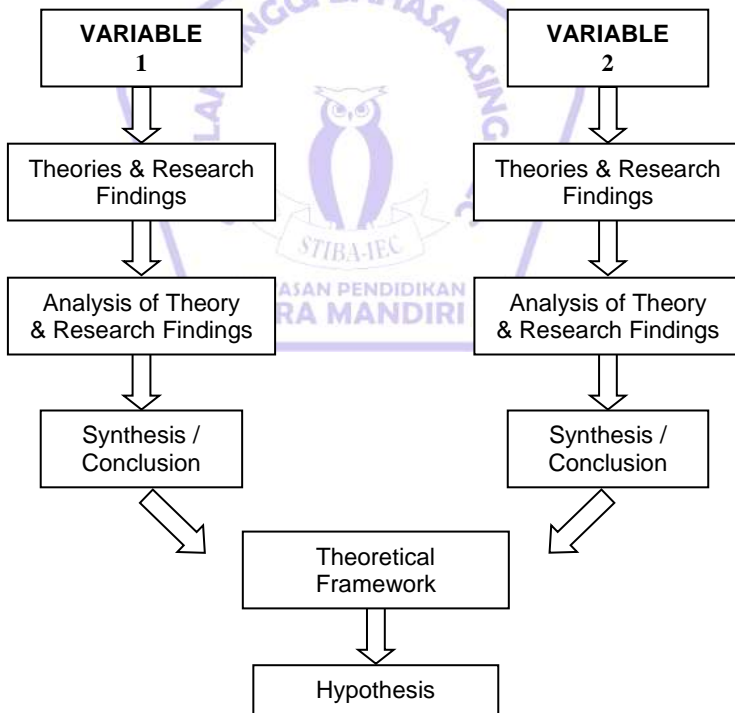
VARIABLE 1

Theories & Research Findings

Analysis of Theory & Research Findings

Synthesis / Conclusion

VARIABLE 2

Theories & Research Findings

Analysis of Theory & Research Findings

Synthesis / Conclusion

Theoretical Framework

Hypothesis

STIBA-IEC
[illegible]NGGI BAHASA ASING
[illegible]ASAN PENDIDIKAN
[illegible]RA MANDIRI